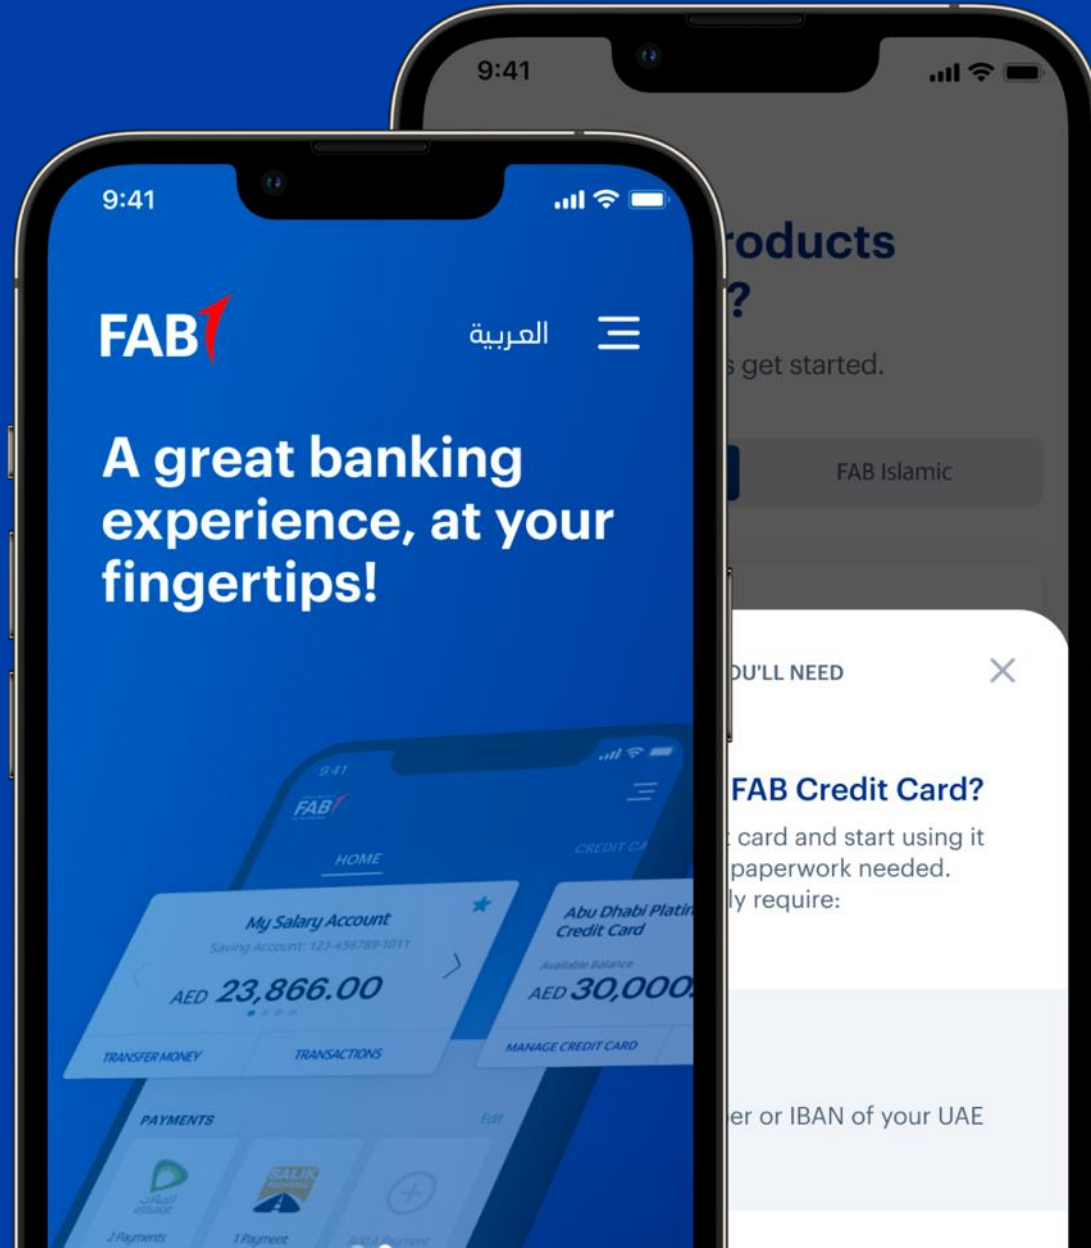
9:41

roducts
?
s get started.

FAB Islamic

OU'LL NEED

FAB Credit Card?
card and start using it
paperwork needed.
ly require:

er or IBAN of your UAE

9:41

FAB

العربية

A great banking experience, at your fingertips!

9:41
FAB
HOME
CREDIT CA
My Salary Account
Saving Account: 123-456789-1011
AED 23,866.00
TRANSFER MONEY
TRANSACTIONS
Abu Dhabi Platin
Credit Card
Available Balance
AED 30,000
MANAGE CREDIT CARD
PAYMENTS
Edit
الإتصالات
etisalat
2 Payments
SALIK
1 Payment
Add a Payment